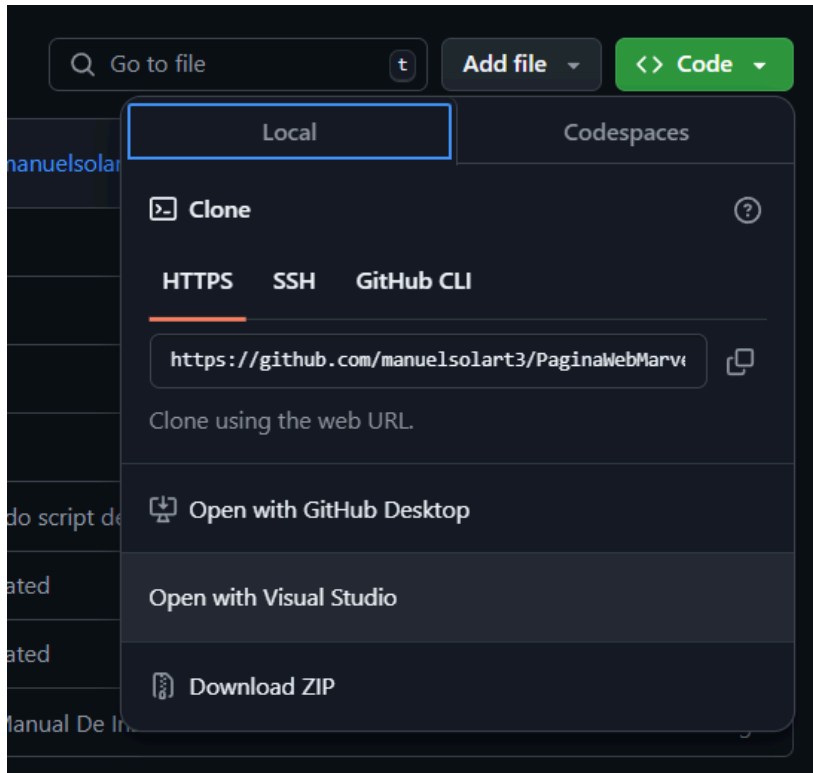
Go to file t Add file Code

Local Codespaces

manuelsolar

Clone

HTTPS SSH GitHub CLI

https://github.com/manuelsolart3/PaginaWebMarv

Clone using the web URL.

do script de

Open with GitHub Desktop

ated

Open with Visual Studio

ated

Download ZIP

Manual De In